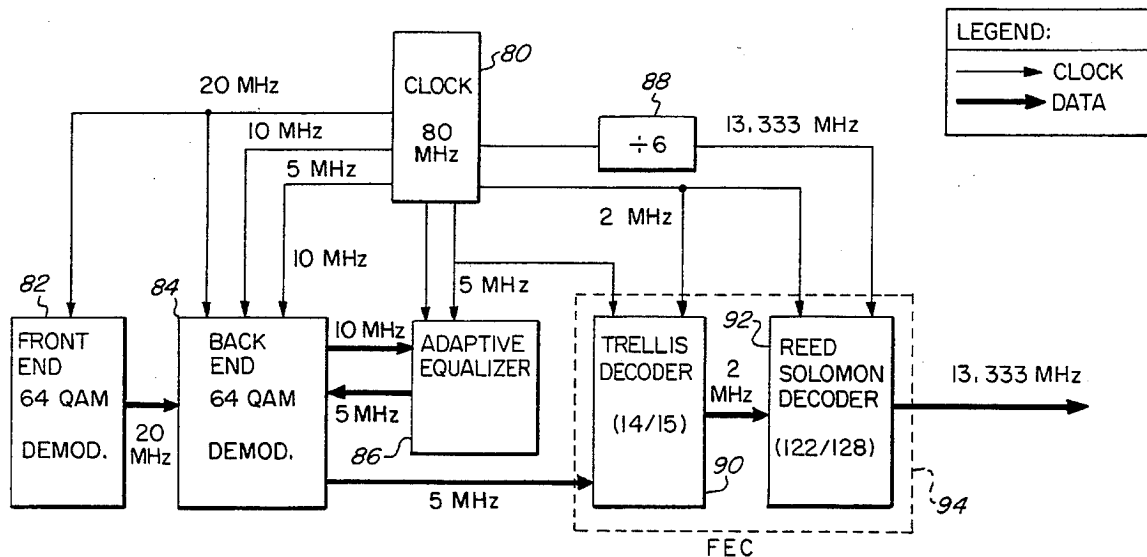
LEGEND:
CLOCK
DATA

80
CLOCK
80
MHz

20 MHz
10 MHz
5 MHz

88
÷6
13, 333 MHz

2 MHz
10 MHz
5 MHz

82
FRONT END
64 QAM
DEMOD.

20
MHz

84
BACK END
64 QAM
DEMOD.

10 MHz
5 MHz

ADAPTIVE EQUALIZER
86

TRELLIS DECODER
(14/15)
90

2
MHz

92
REED SOLOMON DECODER
(122/128)

13, 333 MHz

5 MHz

94
FEC